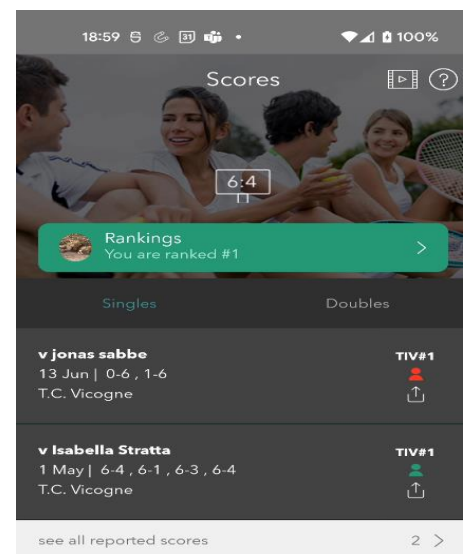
18:59 100%

Scores

6:4

Rankings
You are ranked #1

Singles

Doubles

v jonas sabbe
13 Jun | 0-6 , 1-6
T.C. Vicogne

TIV#1

v Isabella Stratta
1 May | 6-4 , 6-1 , 6-3 , 6-4
T.C. Vicogne

TIV#1

see all reported scores

2 >